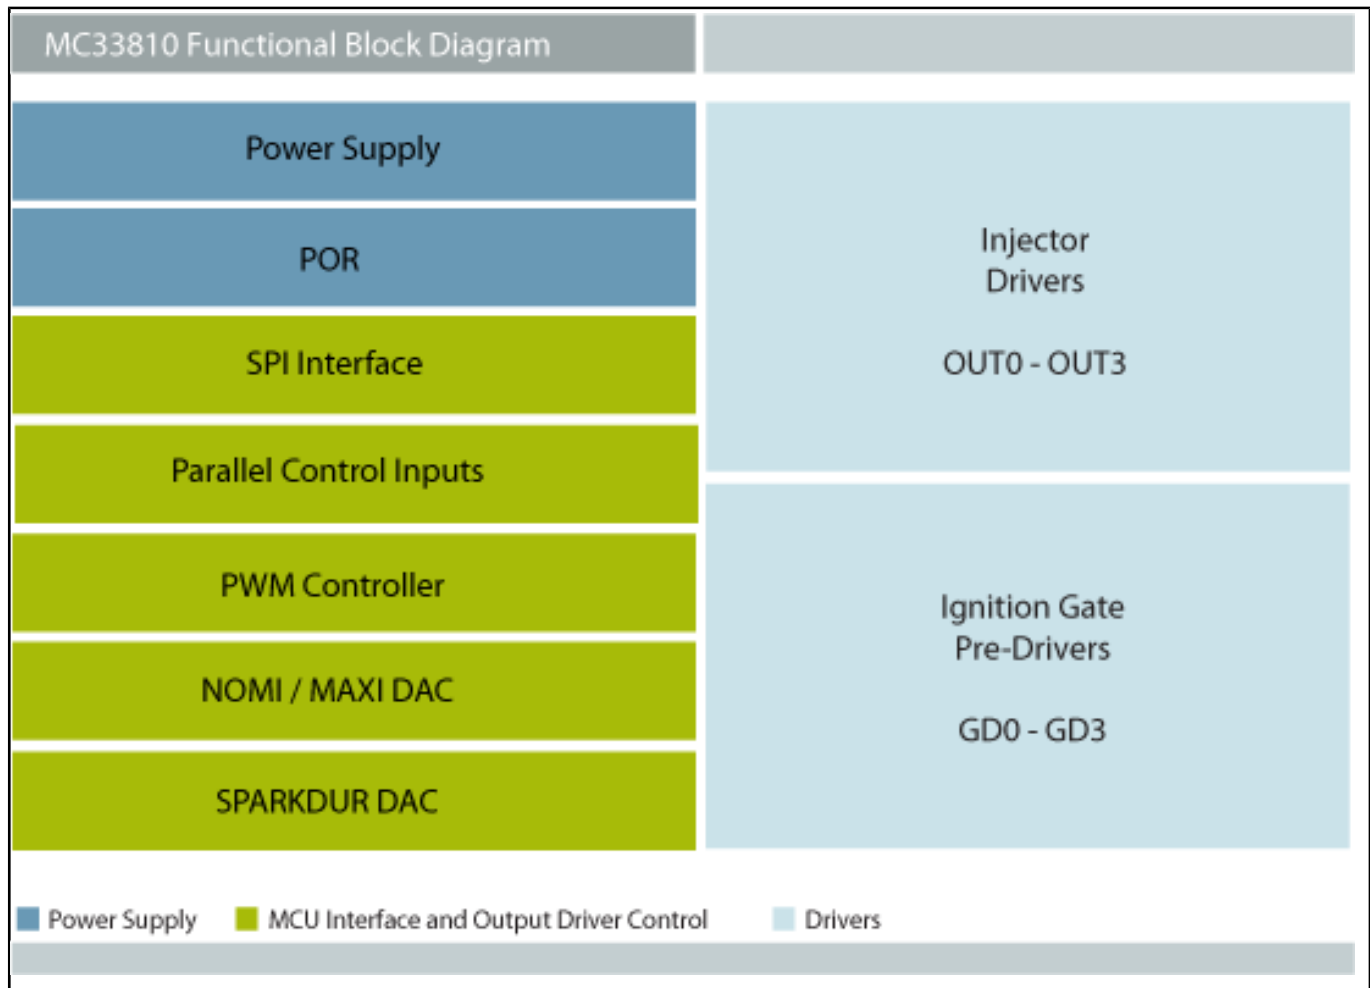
MC33810 Functional Block Diagram

Power Supply

POR

SPI Interface

Parallel Control Inputs

PWM Controller

NOMI / MAXI DAC

SPARKDUR DAC

Injector Drivers

OUT0 - OUT3

Ignition Gate Pre-Drivers

GD0 - GD3

Power Supply MCU Interface and Output Driver Control Drivers